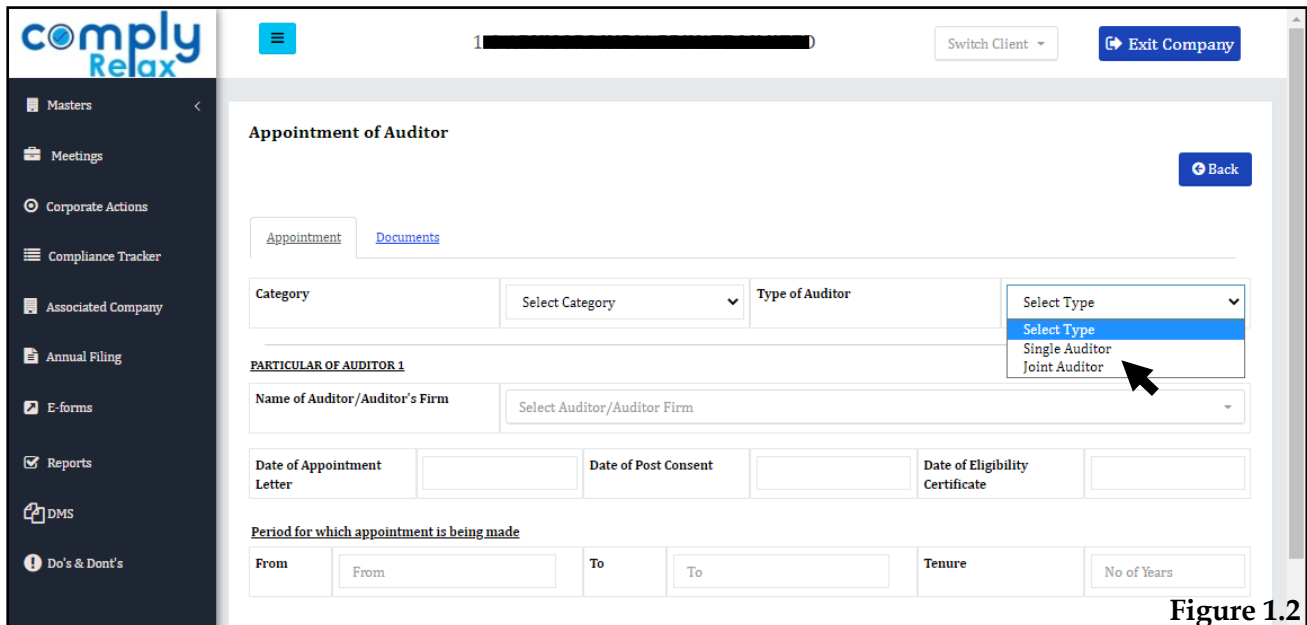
comply Relax

Masters
Meetings
Corporate Actions
Compliance Tracker
Associated Company
Annual Filing
E-forms
Reports
DMS
Do's & Dont's

≡ 1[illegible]D Switch Client Exit Company

Appointment of Auditor

Back

Appointment Documents

| Category | Select Category | Type of Auditor | Select Type |
|---|---|---|---|

Select Type
Single Auditor
Joint Auditor

PARTICULAR OF AUDITOR 1

| Name of Auditor/Auditor's Firm | Select Auditor/Auditor Firm |
|---|---|

| Date of Appointment Letter | | Date of Post Consent | | Date of Eligibility Certificate | |
|---|---|---|---|---|---|

Period for which appointment is being made

| From | From | To | To | Tenure | No of Years |
|---|---|---|---|---|---|

Figure 1.2